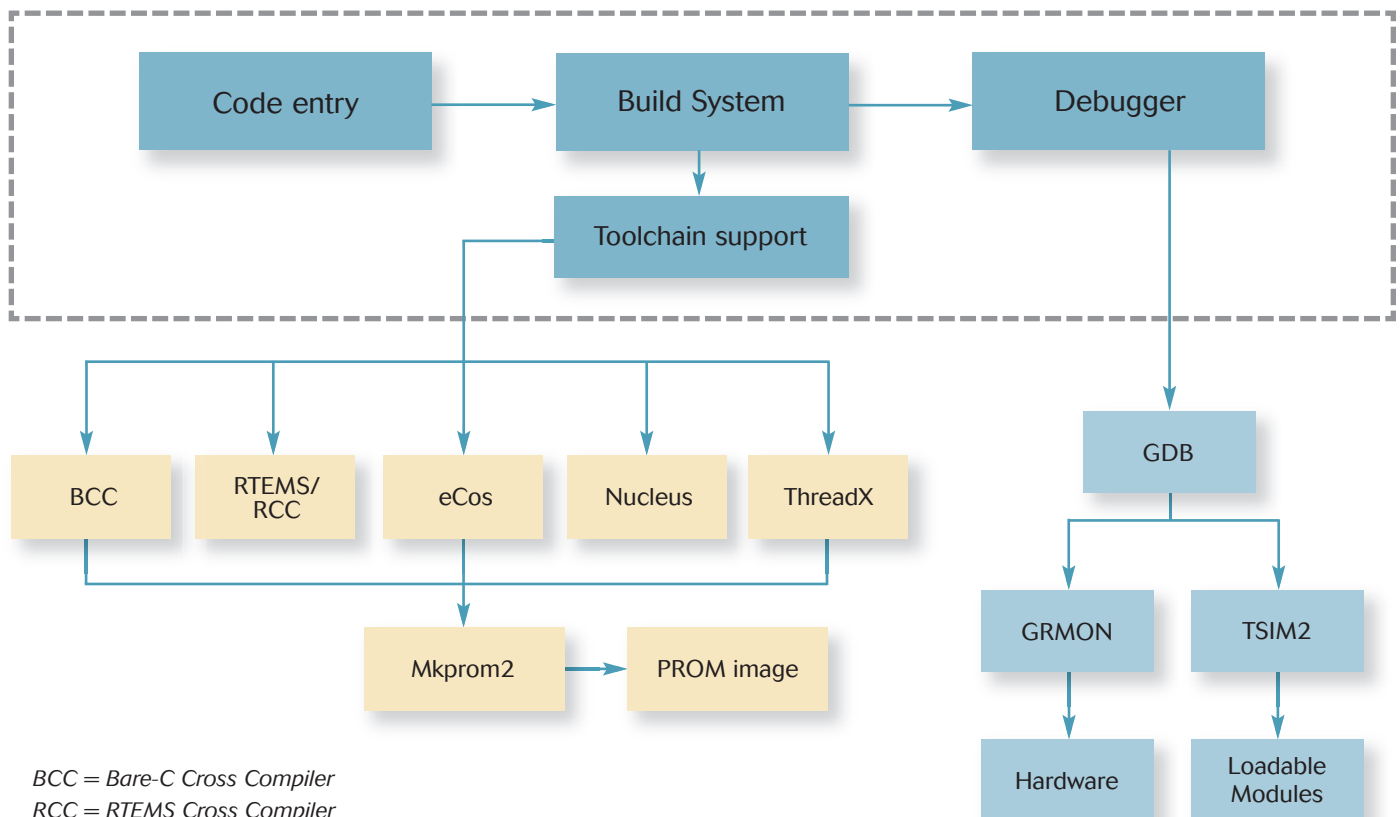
Code entry

Build System

Debugger

Toolchain support

BCC

RTEMS/ RCC

eCos

Nucleus

ThreadX

Mkprom2

PROM image

GDB

GRMON

TSIM2

Hardware

Loadable Modules

BCC = Bare-C Cross Compiler
RCC = RTEMS Cross Compiler